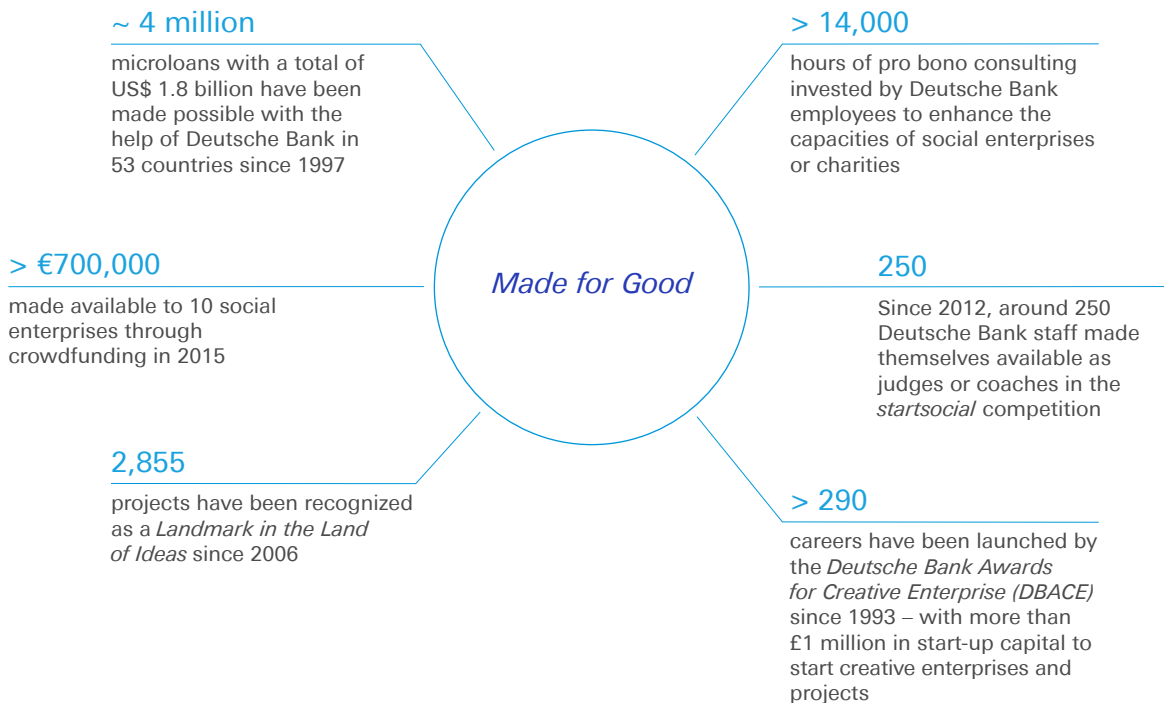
~ 4 million

microloans with a total of US$ 1.8 billion have been made possible with the help of Deutsche Bank in 53 countries since 1997

> 14,000

hours of pro bono consulting invested by Deutsche Bank employees to enhance the capacities of social enterprises or charities

> €700,000

made available to 10 social enterprises through crowdfunding in 2015

Made for Good

250

Since 2012, around 250 Deutsche Bank staff made themselves available as judges or coaches in the startsocial competition

2,855

projects have been recognized as a Landmark in the Land of Ideas since 2006

> 290

careers have been launched by the Deutsche Bank Awards for Creative Enterprise (DBACE) since 1993 – with more than £1 million in start-up capital to start creative enterprises and projects